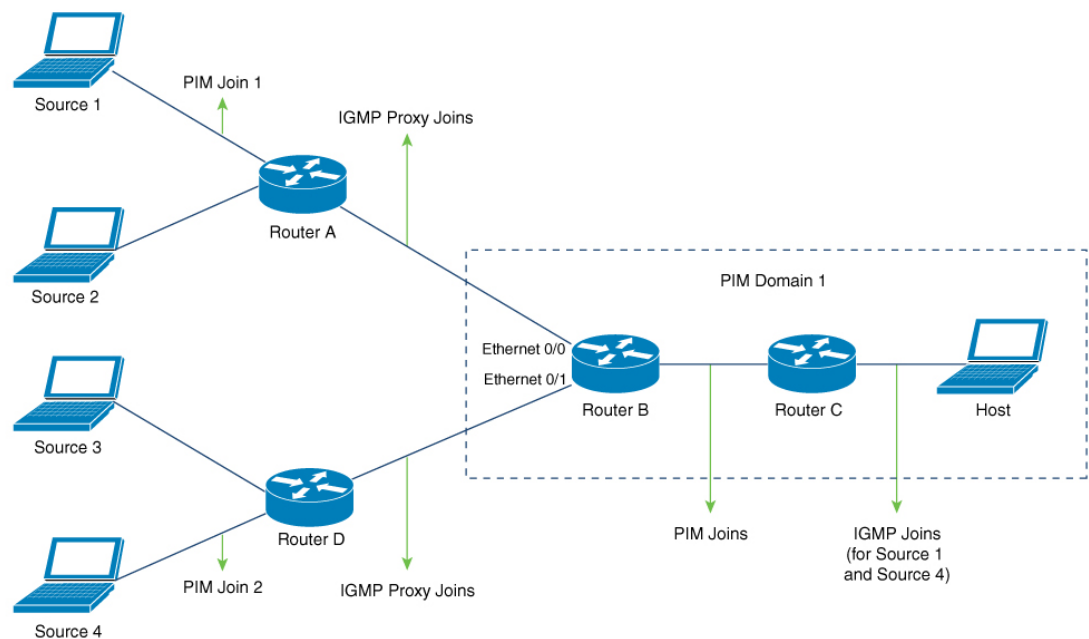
Source 1

PIM Join 1

IGMP Proxy Joins

Router A

Source 2

PIM Domain 1

Ethernet 0/0

Ethernet 0/1

Router B

Router C

Host

Source 3

Router D

PIM Joins

IGMP Joins (for Source 1 and Source 4)

PIM Join 2

IGMP Proxy Joins

Source 4